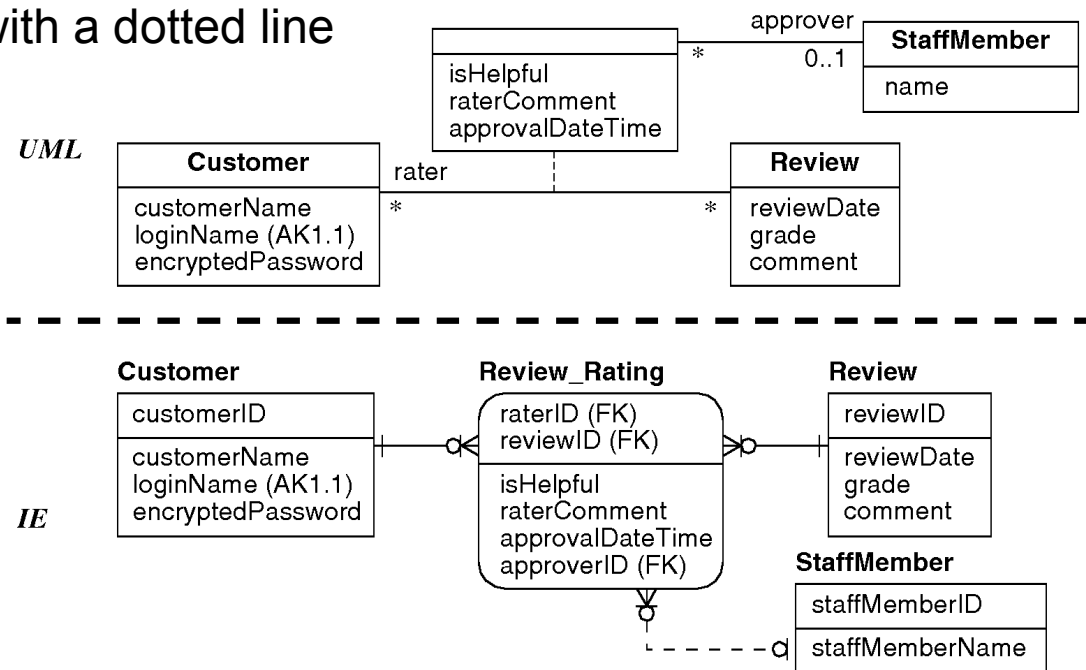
with a dotted line

approver
StaffMember
name
*
0..1

isHelpful
raterComment
approvalDateTime

UML

Customer
customerName
loginName (AK1.1)
encryptedPassword

rater
*
*

Review
reviewDate
grade
comment

Customer
customerID
customerName
loginName (AK1.1)
encryptedPassword

Review_Rating
raterID (FK)
reviewID (FK)
isHelpful
raterComment
approvalDateTime
approverID (FK)

Review
reviewID
reviewDate
grade
comment

IE

StaffMember
staffMemberID
staffMemberName